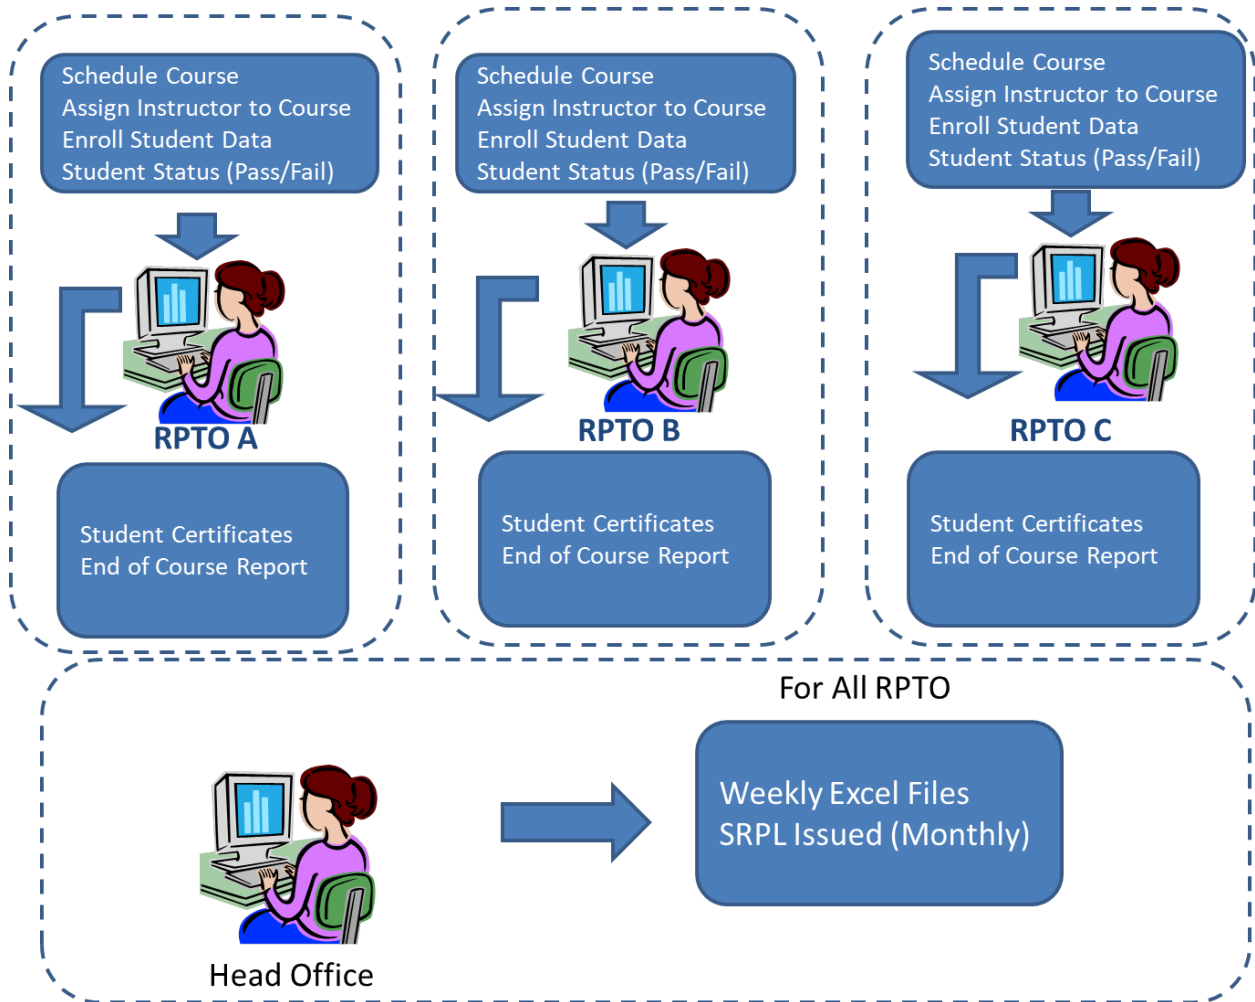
Schedule Course
Assign Instructor to Course
Enroll Student Data
Student Status (Pass/Fail)

RPTO A

Student Certificates
End of Course Report

Schedule Course
Assign Instructor to Course
Enroll Student Data
Student Status (Pass/Fail)

RPTO B

Student Certificates
End of Course Report

Schedule Course
Assign Instructor to Course
Enroll Student Data
Student Status (Pass/Fail)

RPTO C

Student Certificates
End of Course Report

For All RPTO

Head Office

Weekly Excel Files
SRPL Issued (Monthly)